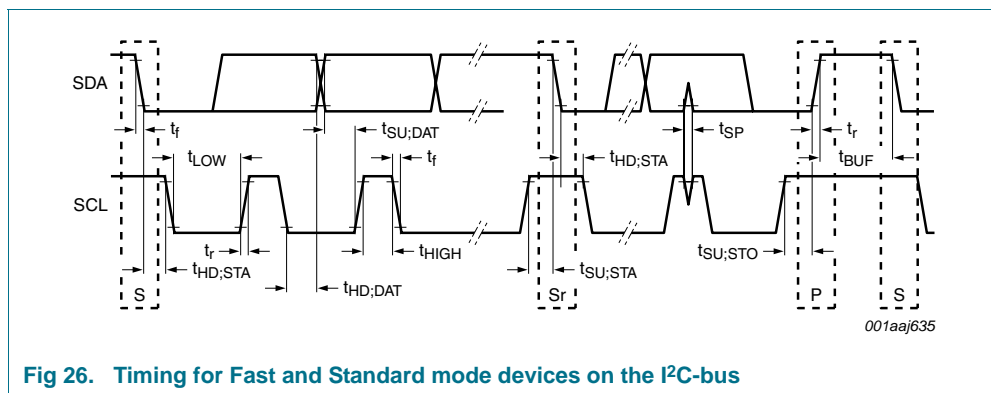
SDA

SCL

$t_f$

$t_{LOW}$

$t_r$

$t_{HD;STA}$

$t_{HD;DAT}$

$t_{SU;DAT}$

$t_f$

$t_{HIGH}$

$t_{HD;STA}$

$t_{SU;STA}$

$t_{SP}$

$t_{SU;STO}$

$t_r$

$t_{BUF}$

S

Sr

P

S

001aaj635

Fig 26. Timing for Fast and Standard mode devices on the I$^2$C-bus